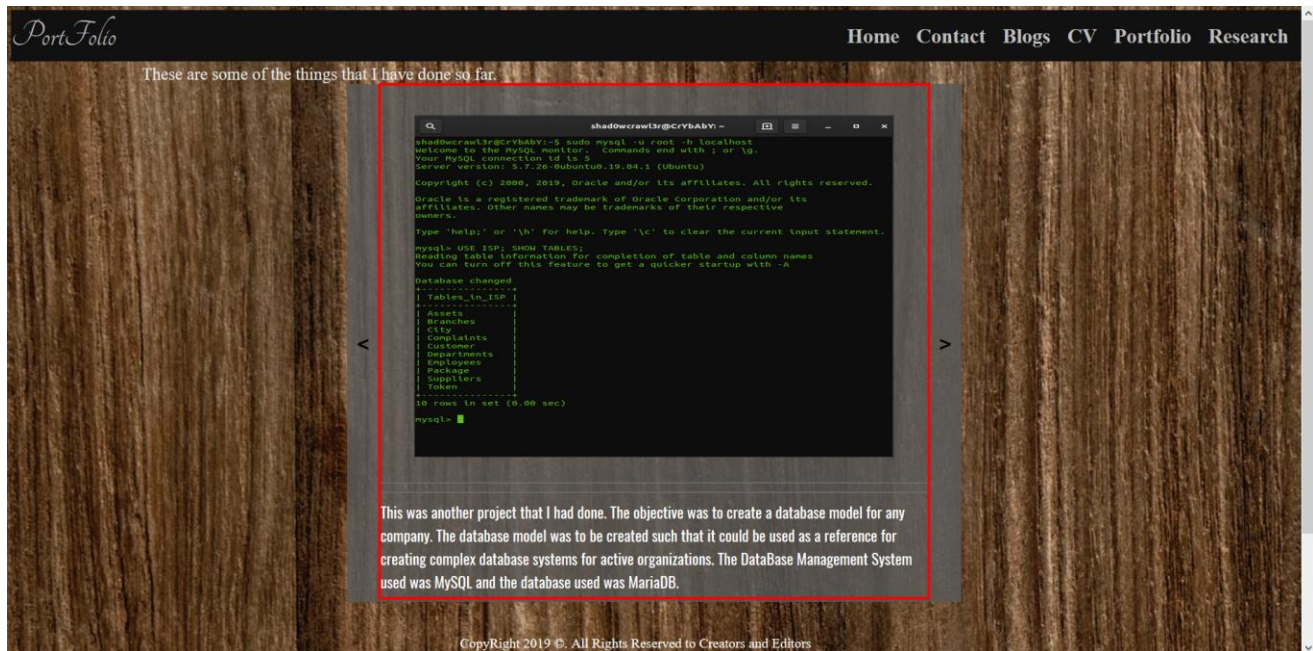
PortFolio

Home Contact Blogs CV Portfolio Research

These are some of the things that I have done so far.

shad0wcrawl3r@CrYbAbY: ~

shad0wcrawl3r@CrYbAbY:~$ sudo mysql -u root -h localhost
Welcome to the MySQL monitor. Commands end with ; or \g.
Your MySQL connection id is 5
Server version: 5.7.26-0ubuntu0.19.04.1 (Ubuntu)

Copyright (c) 2000, 2019, Oracle and/or its affiliates. All rights reserved.

Oracle is a registered trademark of Oracle Corporation and/or its affiliates. Other names may be trademarks of their respective owners.

Type 'help;' or '\h' for help. Type '\c' to clear the current input statement.

mysql> USE ISP; SHOW TABLES;
Reading table information for completion of table and column names
You can turn off this feature to get a quicker startup with -A

Database changed

| Tables_in_ISP |
|---|
| Assets |
| Branches |
| City |
| Complaints |
| Customer |
| Departments |
| Employees |
| Package |
| Suppliers |
| Token |

10 rows in set (0.00 sec)

mysql>

<

>

This was another project that I had done. The objective was to create a database model for any company. The database model was to be created such that it could be used as a reference for creating complex database systems for active organizations. The DataBase Management System used was MySQL and the database used was MariaDB.

CopyRight 2019 ©. All Rights Reserved to Creators and Editors